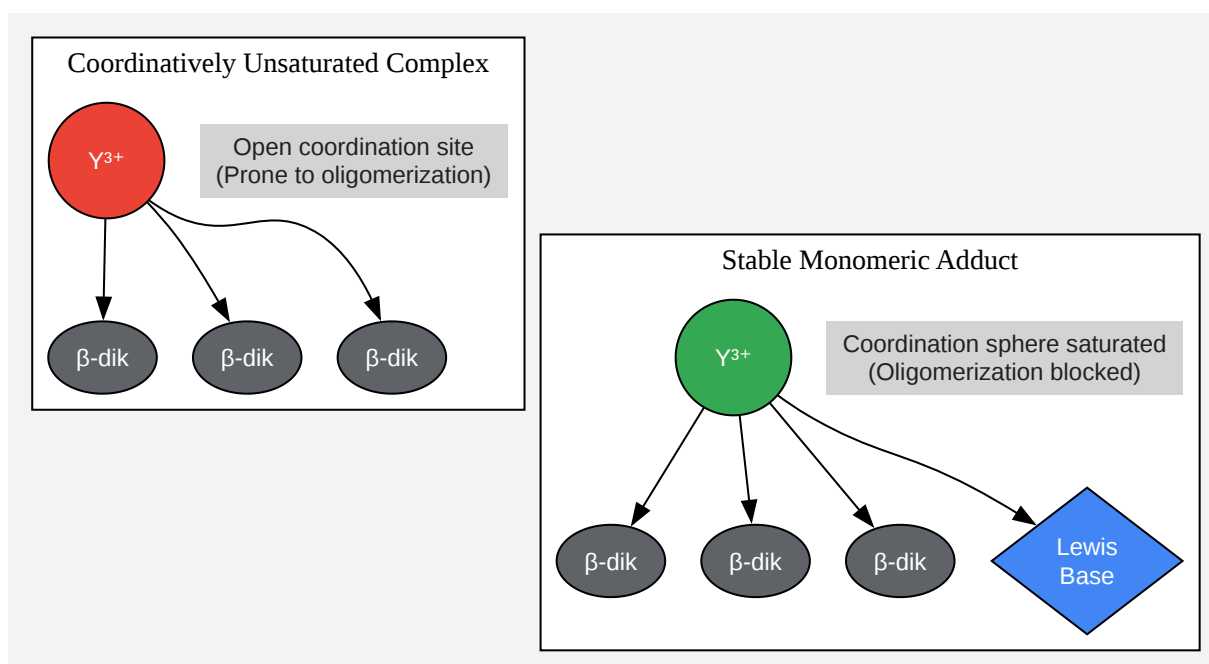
Coordinatively Unsaturated Complex

$Y^{3+}$

Open coordination site
(Prone to oligomerization)

β-dik

β-dik

β-dik

Stable Monomeric Adduct

$Y^{3+}$

Coordination sphere saturated
(Oligomerization blocked)

β-dik

β-dik

β-dik

Lewis Base